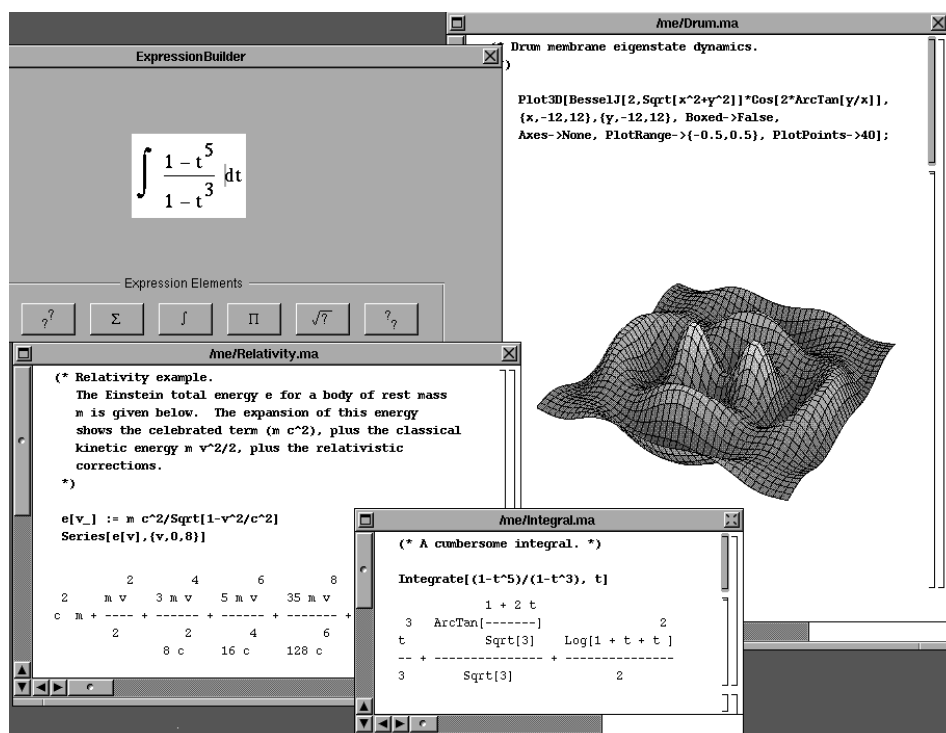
/me/Drum.ma

(* Drum membrane eigenstate dynamics.
*)

Plot3D[BesselJ[2,Sqrt[x^2+y^2]]*Cos[2*ArcTan[y/x]],
{x,-12,12},{y,-12,12}, Boxed->False,
Axes->None, PlotRange->{-0.5,0.5}, PlotPoints->40];

ExpressionBuilder

$\int \frac{1 - t^5}{1 - t^3} dt$

Expression Elements

$?^?$ | $\Sigma$ | $\int$ | $\Pi$ | $\sqrt{?}$ | $?_?$

/me/Relativity.ma

(* Relativity example.
The Einstein total energy e for a body of rest mass m is given below. The expansion of this energy shows the celebrated term (m c^2), plus the classical kinetic energy m v^2/2, plus the relativistic corrections.
*)

e[v_] := m c^2/Sqrt[1-v^2/c^2]
Series[e[v],{v,0,8}]

$c^2 m + \frac{m v^2}{2} + \frac{3 m v^4}{8 c^2} + \frac{5 m v^6}{16 c^4} + \frac{35 m v^8}{128 c^6} +$

/me/Integral.ma

(* A cumbersome integral. *)

Integrate[(1-t^5)/(1-t^3), t]

$\frac{t^3}{3} + \frac{ArcTan[\frac{1 + 2 t}{Sqrt[3]}]}{Sqrt[3]} + \frac{Log[1 + t + t^2]}{2}$